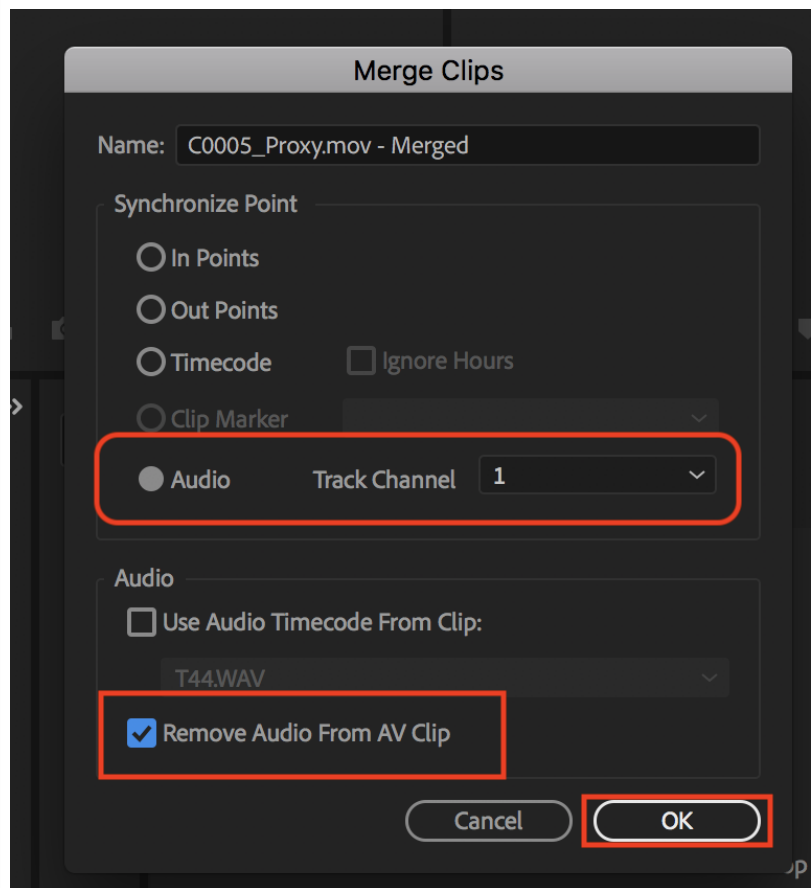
Merge Clips

Name: C0005_Proxy.mov - Merged

Synchronize Point

In Points

Out Points

Timecode

Ignore Hours

Clip Marker

Audio

Track Channel

1

Audio

Use Audio Timecode From Clip:

T44.WAV

Remove Audio From AV Clip

Cancel

OK